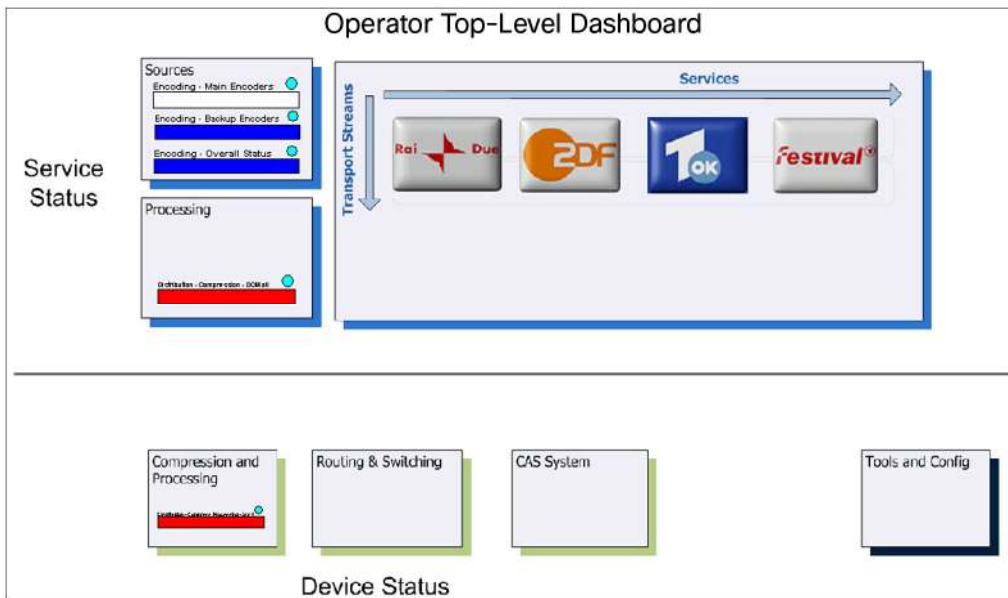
Operator Top-Level Dashboard

Service Status

Sources
Encoding - Main Encoders
Encoding - Backup Encoders
Encoding - Overall Status

Processing
Distribution - Compression - DCM all

Transport Streams

Services

Rai Due

ZDF

1 OK

festival

Compression and Processing
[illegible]

Routing & Switching

CAS System

Tools and Config

Device Status